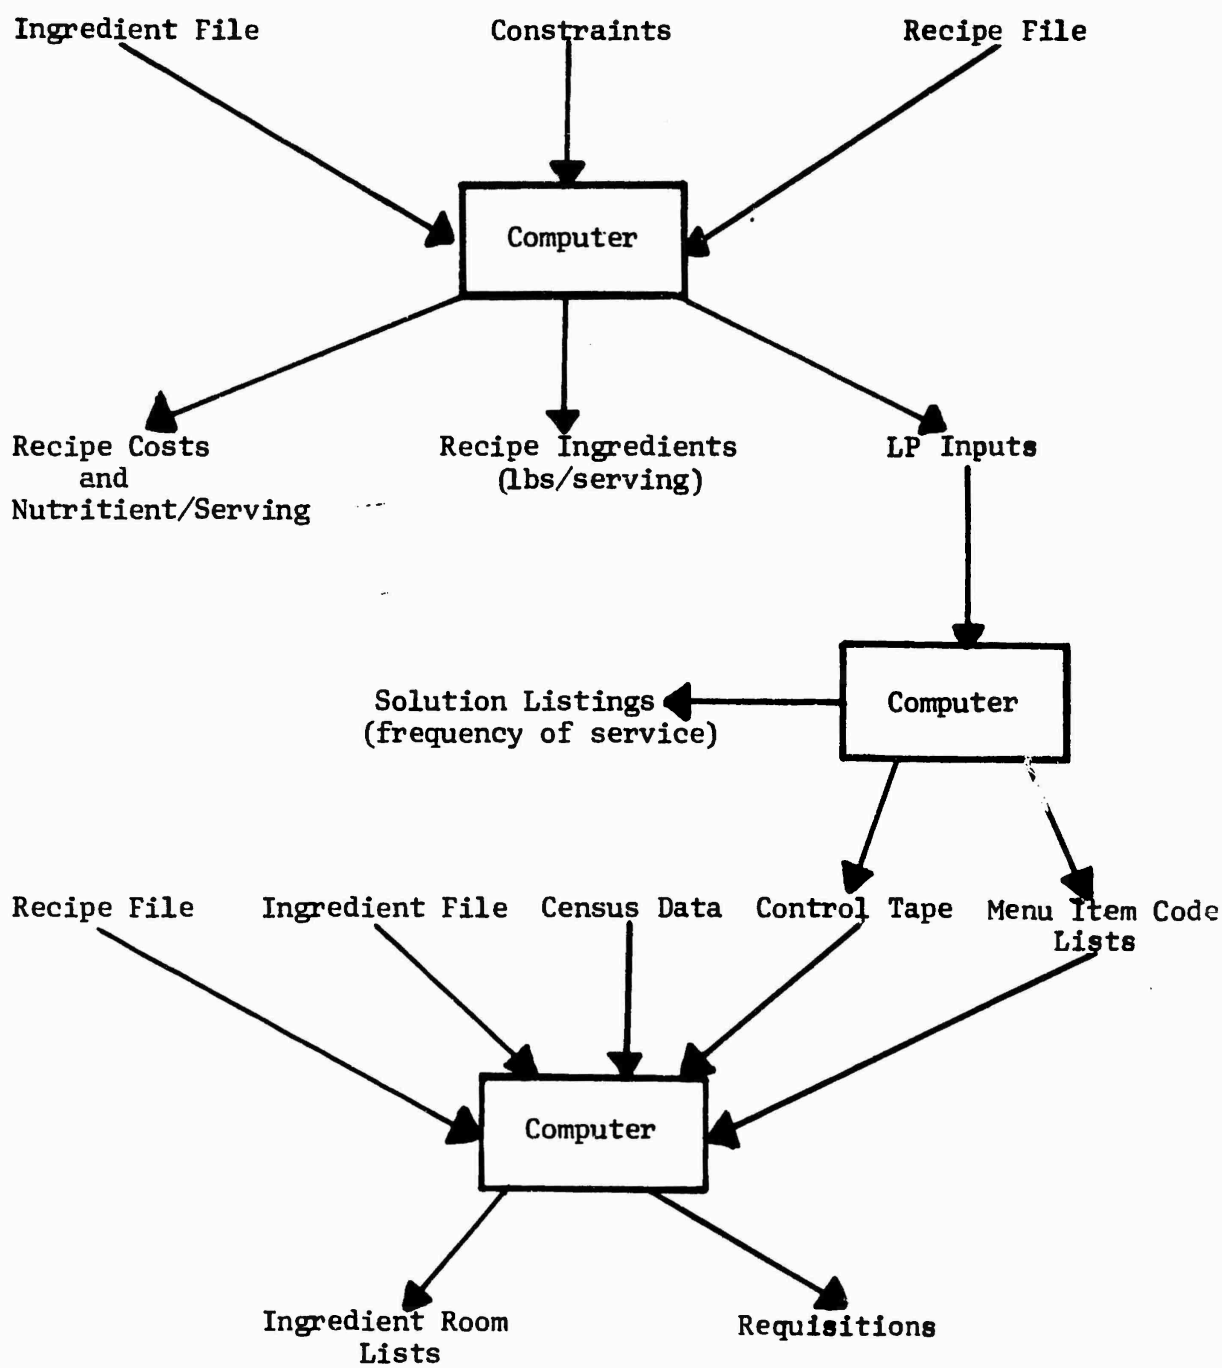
Ingredient File

Constraints

Recipe File

Computer

Recipe Costs and Nutritient/Serving

Recipe Ingredients (lbs/serving)

LP Inputs

Solution Listings (frequency of service)

Computer

Recipe File

Ingredient File

Census Data

Control Tape

Menu Item Code Lists

Computer

Ingredient Room Lists

Requisitions